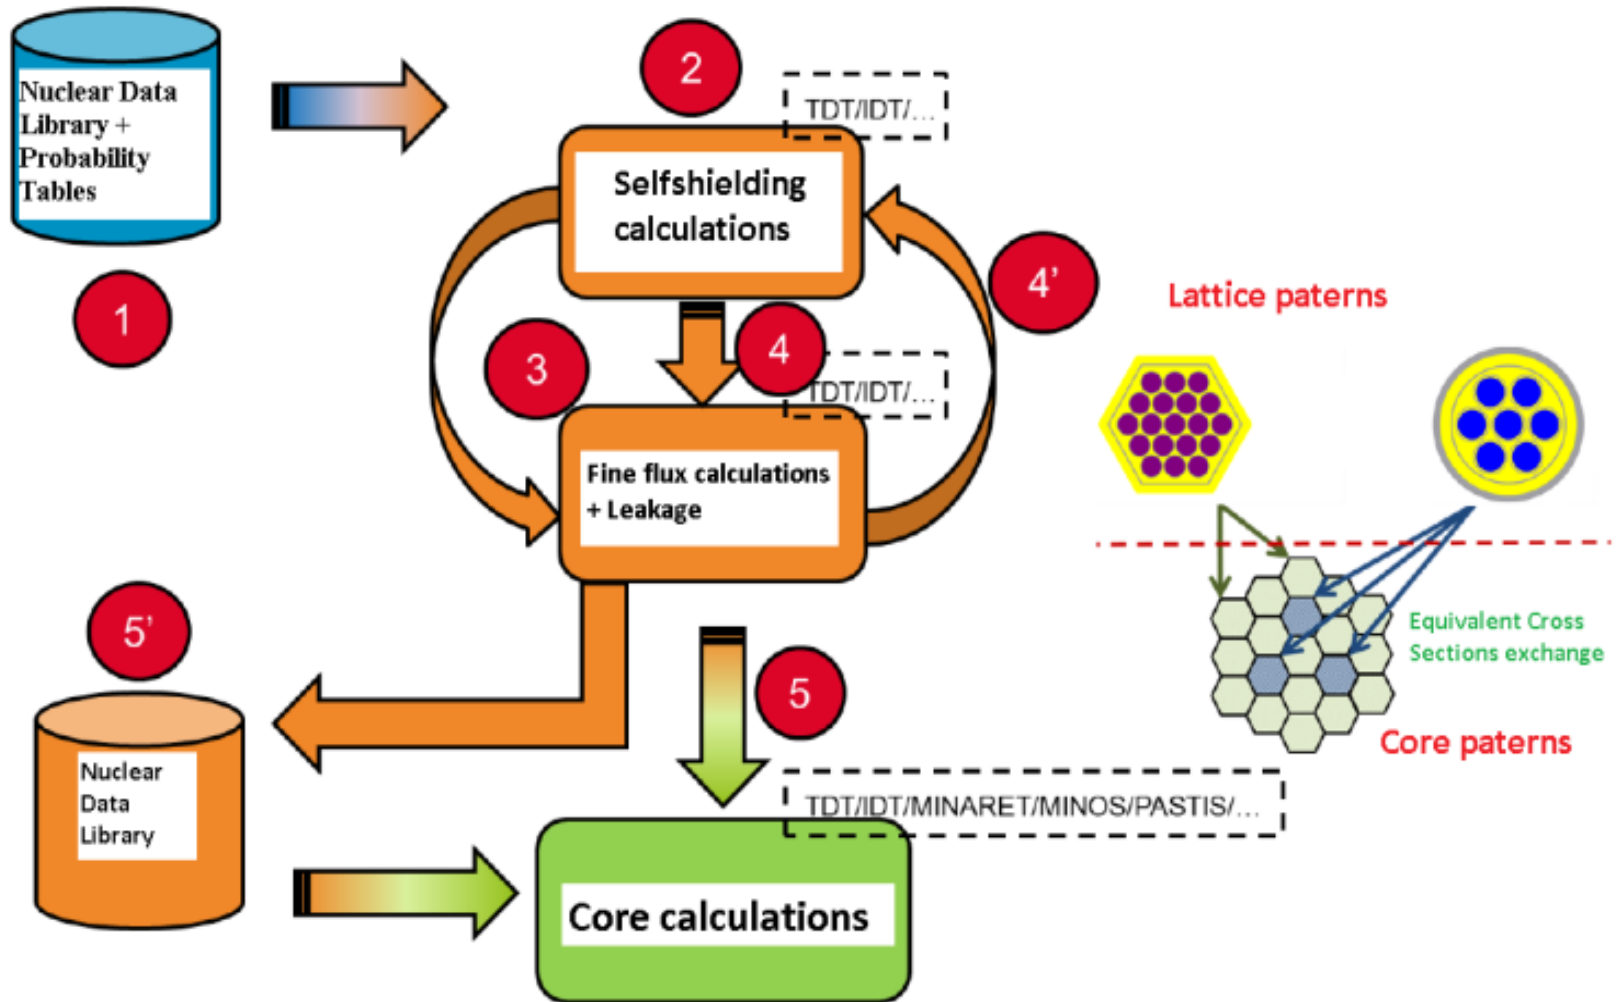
Nuclear Data Library + Probability Tables

1

2

TDT/IDT/...

Selfshielding calculations

4'

3

4

TDT/IDT/...

Fine flux calculations + Leakage

Lattice paterns

Equivalent Cross Sections exchange

Core paterns

5'

Nuclear Data Library

5

TDT/IDT/MINARET/MINOS/PASTIS/...

Core calculations